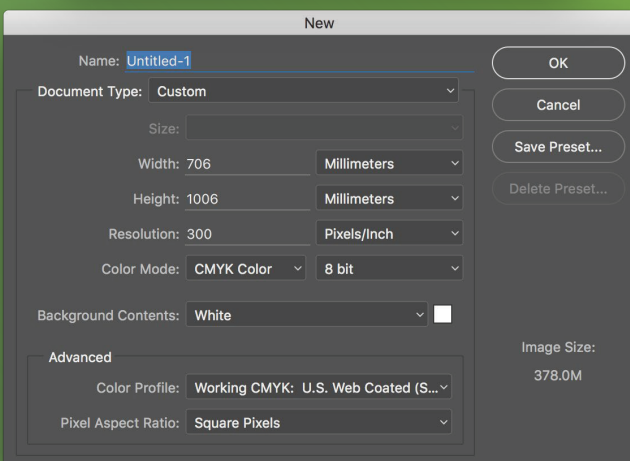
New

Name: Untitled-1

Document Type: Custom

Size:

Width: 706 Millimeters

Height: 1006 Millimeters

Resolution: 300 Pixels/Inch

Color Mode: CMYK Color 8 bit

Background Contents: White

Advanced

Color Profile: Working CMYK: U.S. Web Coated (S...

Pixel Aspect Ratio: Square Pixels

OK

Cancel

Save Preset...

Delete Preset...

Image Size:

378.0M